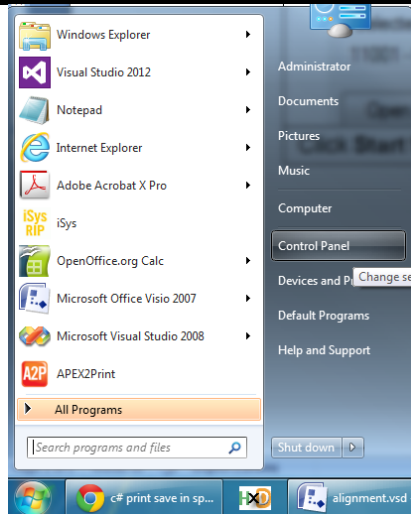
Windows Explorer
Visual Studio 2012
Notepad
Internet Explorer
Adobe Acrobat X Pro
iSys RIP
iSys
OpenOffice.org Calc
Microsoft Office Visio 2007
Microsoft Visual Studio 2008
A2P
APEX2Print
All Programs
Search programs and files

Administrator
Documents
Pictures
Music
Computer
Control Panel
Change se
Devices and Pr
Default Programs
Help and Support
Shut down

c# print save in sp...
HxD
alignment.vsd